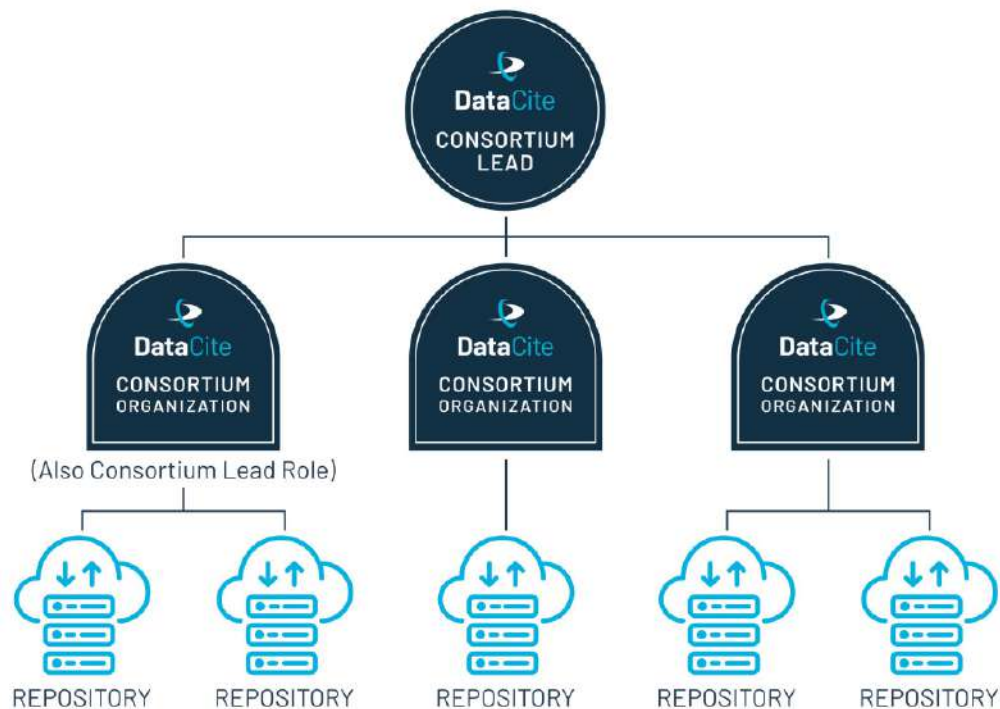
DataCite
CONSORTIUM LEAD

DataCite
CONSORTIUM ORGANIZATION

(Also Consortium Lead Role)

DataCite
CONSORTIUM ORGANIZATION

DataCite
CONSORTIUM ORGANIZATION

REPOSITORY

REPOSITORY

REPOSITORY

REPOSITORY

REPOSITORY